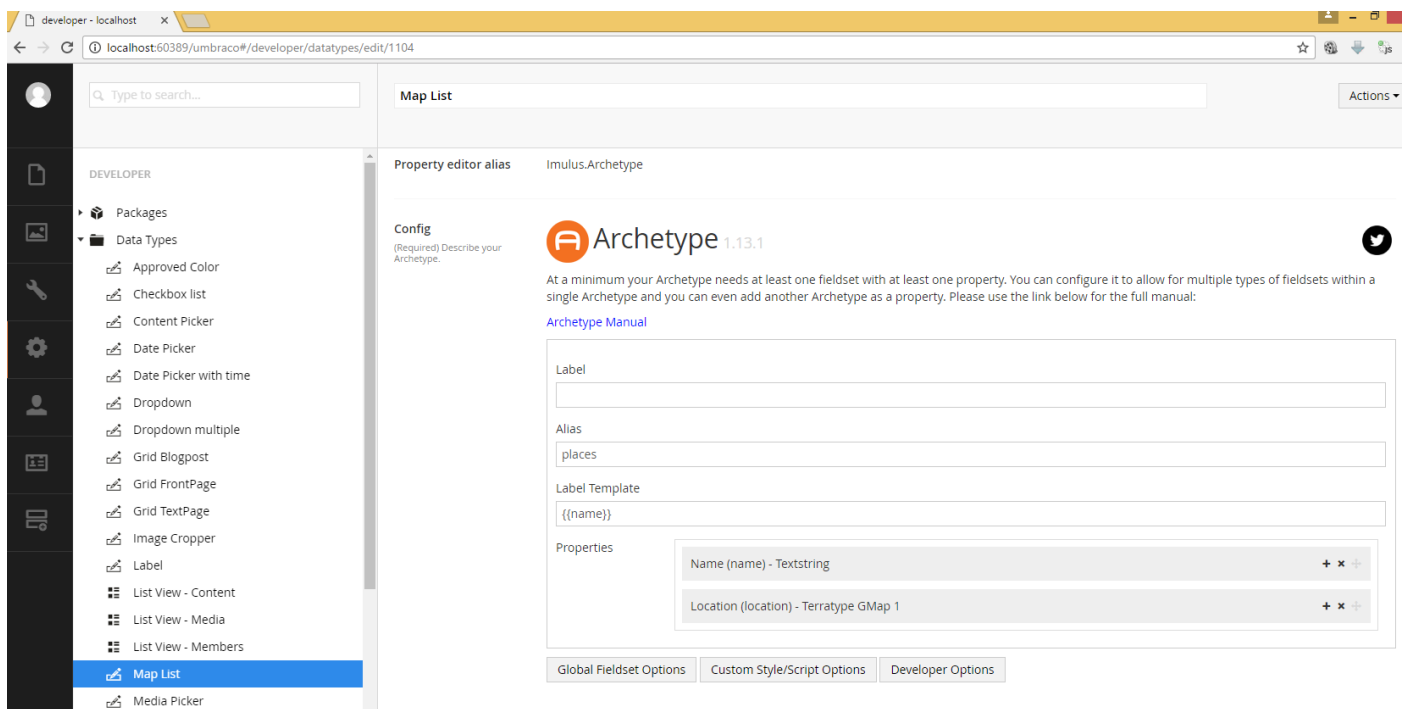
developer - localhost ×

localhost:60389/umbraco#/developer/datatypes/edit/1104

Type to search...

Map List

Actions ▾

DEVELOPER

Packages

Data Types

Approved Color

Checkbox list

Content Picker

Date Picker

Date Picker with time

Dropdown

Dropdown multiple

Grid Blogpost

Grid FrontPage

Grid TextPage

Image Cropper

Label

List View - Content

List View - Media

List View - Members

Map List

Media Picker

Property editor alias

Imulus.Archetype

Config

(Required) Describe your Archetype.

Archetype 1.13.1

At a minimum your Archetype needs at least one fieldset with at least one property. You can configure it to allow for multiple types of fieldsets within a single Archetype and you can even add another Archetype as a property. Please use the link below for the full manual:

Archetype Manual

Label

Alias

places

Label Template

{{name}}

Properties

Name (name) - Textstring

Location (location) - Terratype GMap 1

Global Fieldset Options

Custom Style/Script Options

Developer Options